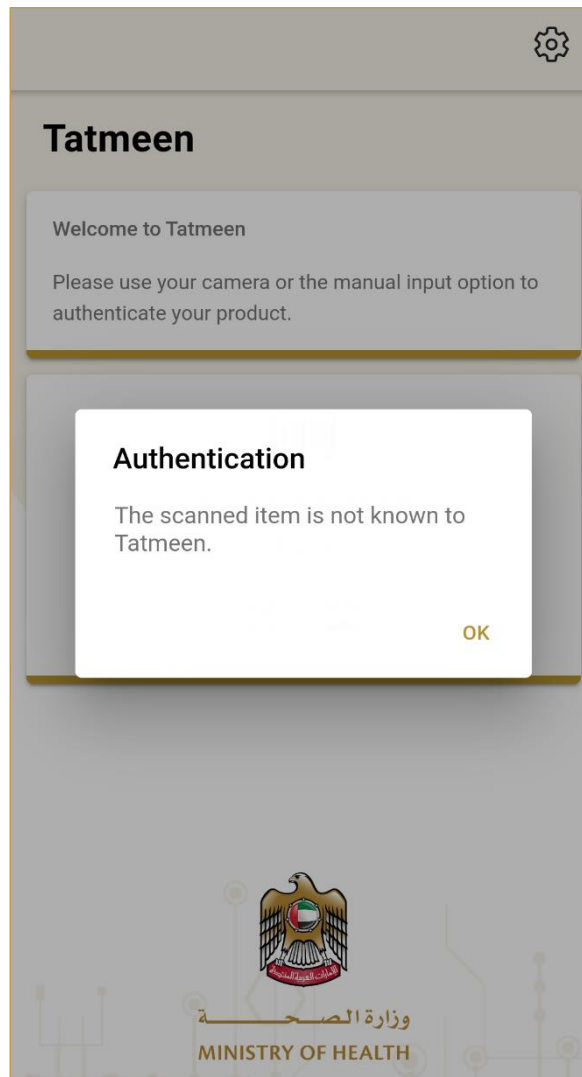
Tatmeen

Welcome to Tatmeen

Please use your camera or the manual input option to authenticate your product.

Authentication

The scanned item is not known to Tatmeen.

OK

وزارة الصحـــة
MINISTRY OF HEALTH